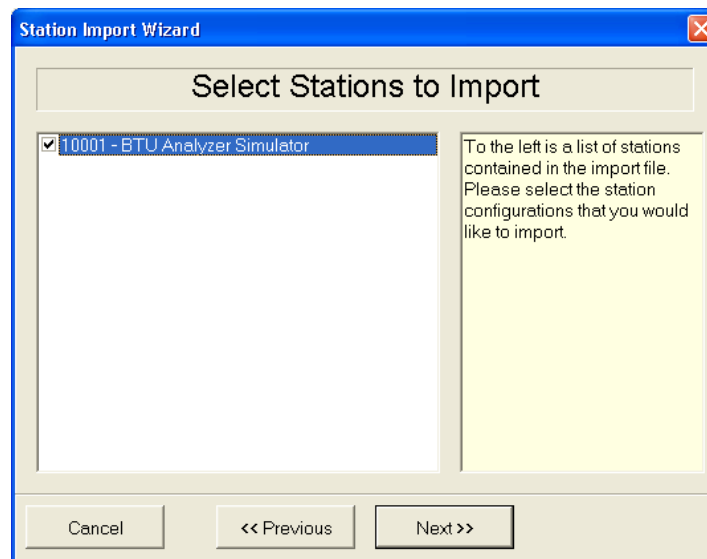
Station Import Wizard

Select Stations to Import

10001 - BTU Analyzer Simulator

To the left is a list of stations contained in the import file. Please select the station configurations that you would like to import.

Cancel

<< Previous

Next >>